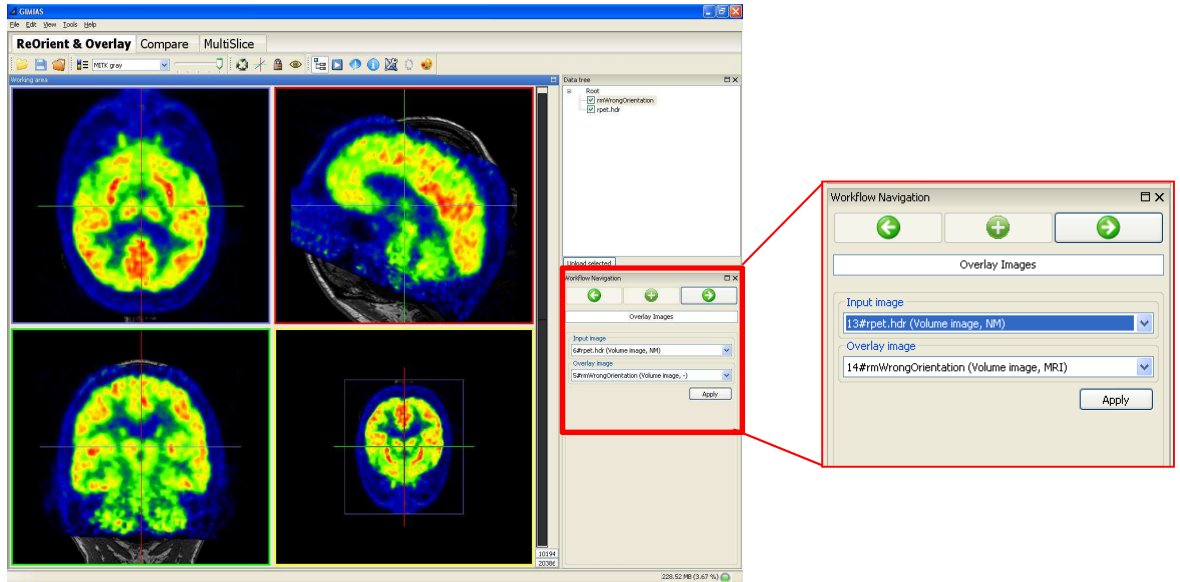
GIMIAS
File Edit View Tools Help
ReOrient & Overlay Compare MultiSlice
MITK gray
Working area
Data tree
Root
rmWrongOrientation
rpet.hdr
Unload selected
Workflow Navigation
Overlay Images
Input image
6#rpet.hdr (Volume image, NM)
Overlay image
5#rmWrongOrientation (Volume image, -)
Apply
10194
2038€
228.52 MB (3.67 %)

Workflow Navigation
Overlay Images
Input image
13#rpet.hdr (Volume image, NM)
Overlay image
14#rmWrongOrientation (Volume image, MRI)
Apply